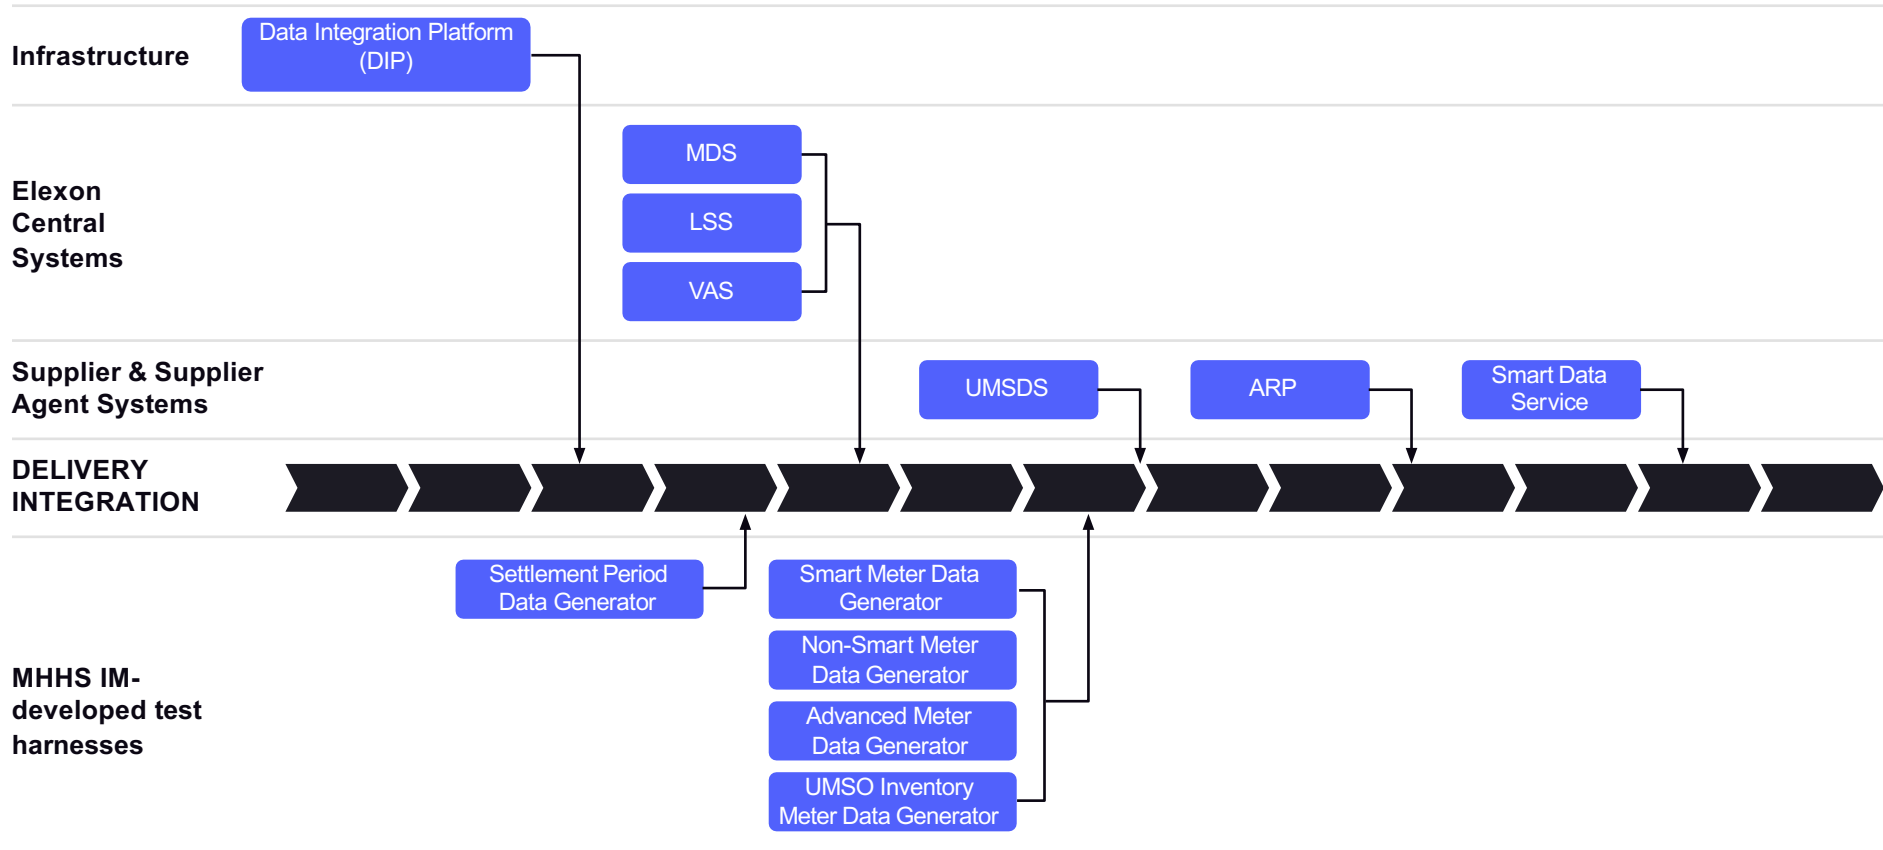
Infrastructure

Data Integration Platform (DIP)

Elexon Central Systems

MDS

LSS

VAS

Supplier & Supplier Agent Systems

UMSDS

ARP

Smart Data Service

DELIVERY INTEGRATION

Settlement Period Data Generator

Smart Meter Data Generator

Non-Smart Meter Data Generator

Advanced Meter Data Generator

UMSO Inventory Meter Data Generator

MHHS IM-developed test harnesses